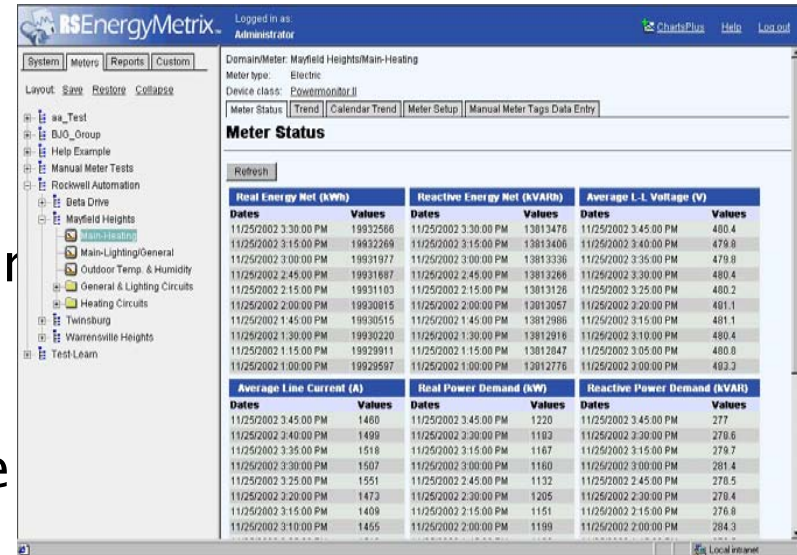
RSEnergyMetrix. Logged in as: Administrator

ChartsPlus Help Log out

System Meters Reports Custom

Layout: Save Restore Collapse

aa_Test
BJO_Group
Help Example
Manual Meter Tests
Rockwell Automation
Beta Drive
Mayfield Heights
Main-Heating
Main-Lighting/General
Outdoor Temp. & Humidity
General & Lighting Circuits
Heating Circuits
Twinsburg
Warrensville Heights
Test-Learn

Domain/Meter: Mayfield Heights/Main-Heating
Meter type: Electric
Device class: Powermonitor II

Meter Status | Trend | Calendar Trend | Meter Setup | Manual Meter Tags Data Entry

Meter Status

Refresh

| Real Energy Net (kWh) | | Reactive Energy Net (kVARh) | | Average L-L Voltage (V) | |
|---|---|---|---|---|---|
| Dates | Values | Dates | Values | Dates | Values |
| 11/25/2002 3:30:00 PM | 19932566 | 11/25/2002 3:30:00 PM | 13813476 | 11/25/2002 3:45:00 PM | 480.4 |
| 11/25/2002 3:15:00 PM | 19932269 | 11/25/2002 3:15:00 PM | 13813406 | 11/25/2002 3:40:00 PM | 479.8 |
| 11/25/2002 3:00:00 PM | 19931977 | 11/25/2002 3:00:00 PM | 13813336 | 11/25/2002 3:35:00 PM | 479.8 |
| 11/25/2002 2:45:00 PM | 19931687 | 11/25/2002 2:45:00 PM | 13813266 | 11/25/2002 3:30:00 PM | 480.4 |
| 11/25/2002 2:15:00 PM | 19931103 | 11/25/2002 2:15:00 PM | 13813126 | 11/25/2002 3:25:00 PM | 480.2 |
| 11/25/2002 2:00:00 PM | 19930815 | 11/25/2002 2:00:00 PM | 13813057 | 11/25/2002 3:20:00 PM | 481.1 |
| 11/25/2002 1:45:00 PM | 19930515 | 11/25/2002 1:45:00 PM | 13812986 | 11/25/2002 3:15:00 PM | 481.1 |
| 11/25/2002 1:30:00 PM | 19930220 | 11/25/2002 1:30:00 PM | 13812916 | 11/25/2002 3:10:00 PM | 480.4 |
| 11/25/2002 1:15:00 PM | 19929911 | 11/25/2002 1:15:00 PM | 13812847 | 11/25/2002 3:05:00 PM | 480.8 |
| 11/25/2002 1:00:00 PM | 19929597 | 11/25/2002 1:00:00 PM | 13812776 | 11/25/2002 3:00:00 PM | 483.3 |

| Average Line Current (A) | | Real Power Demand (kW) | | Reactive Power Demand (kVAR) | |
|---|---|---|---|---|---|
| Dates | Values | Dates | Values | Dates | Values |
| 11/25/2002 3:45:00 PM | 1460 | 11/25/2002 3:45:00 PM | 1220 | 11/25/2002 3:45:00 PM | 277 |
| 11/25/2002 3:40:00 PM | 1499 | 11/25/2002 3:30:00 PM | 1103 | 11/25/2002 3:30:00 PM | 278.6 |
| 11/25/2002 3:35:00 PM | 1518 | 11/25/2002 3:15:00 PM | 1167 | 11/25/2002 3:15:00 PM | 279.7 |
| 11/25/2002 3:30:00 PM | 1507 | 11/25/2002 3:00:00 PM | 1160 | 11/25/2002 3:00:00 PM | 281.4 |
| 11/25/2002 3:25:00 PM | 1551 | 11/25/2002 2:45:00 PM | 1132 | 11/25/2002 2:45:00 PM | 278.5 |
| 11/25/2002 3:20:00 PM | 1473 | 11/25/2002 2:30:00 PM | 1205 | 11/25/2002 2:30:00 PM | 278.4 |
| 11/25/2002 3:15:00 PM | 1409 | 11/25/2002 2:15:00 PM | 1151 | 11/25/2002 2:15:00 PM | 276.8 |
| 11/25/2002 3:10:00 PM | 1455 | 11/25/2002 2:00:00 PM | 1199 | 11/25/2002 2:00:00 PM | 284.3 |

Local intranet